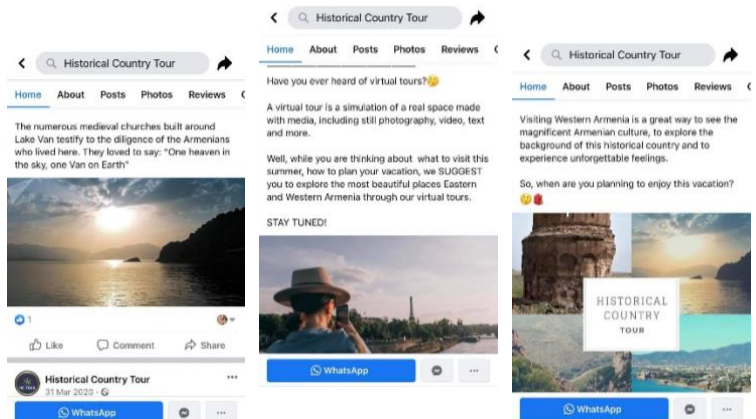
Historical Country Tour

Home About Posts Photos Reviews

The numerous medieval churches built around Lake Van testify to the diligence of the Armenians who lived here. They loved to say: "One heaven in the sky, one Van on Earth"

1

Like Comment Share

Historical Country Tour
31 Mar 2020 ·

WhatsApp

Historical Country Tour

Home About Posts Photos Reviews

Have you ever heard of virtual tours?🤔

A virtual tour is a simulation of a real space made with media, including still photography, video, text and more.

Well, while you are thinking about what to visit this summer, how to plan your vacation, we SUGGEST you to explore the most beautiful places Eastern and Western Armenia through our virtual tours.

STAY TUNED!

WhatsApp

Historical Country Tour

Home About Posts Photos Reviews

Visiting Western Armenia is a great way to see the magnificent Armenian culture, to explore the background of this historical country and to experience unforgettable feelings.

So, when are you planning to enjoy this vacation? 🤔

HISTORICAL COUNTRY TOUR

WhatsApp